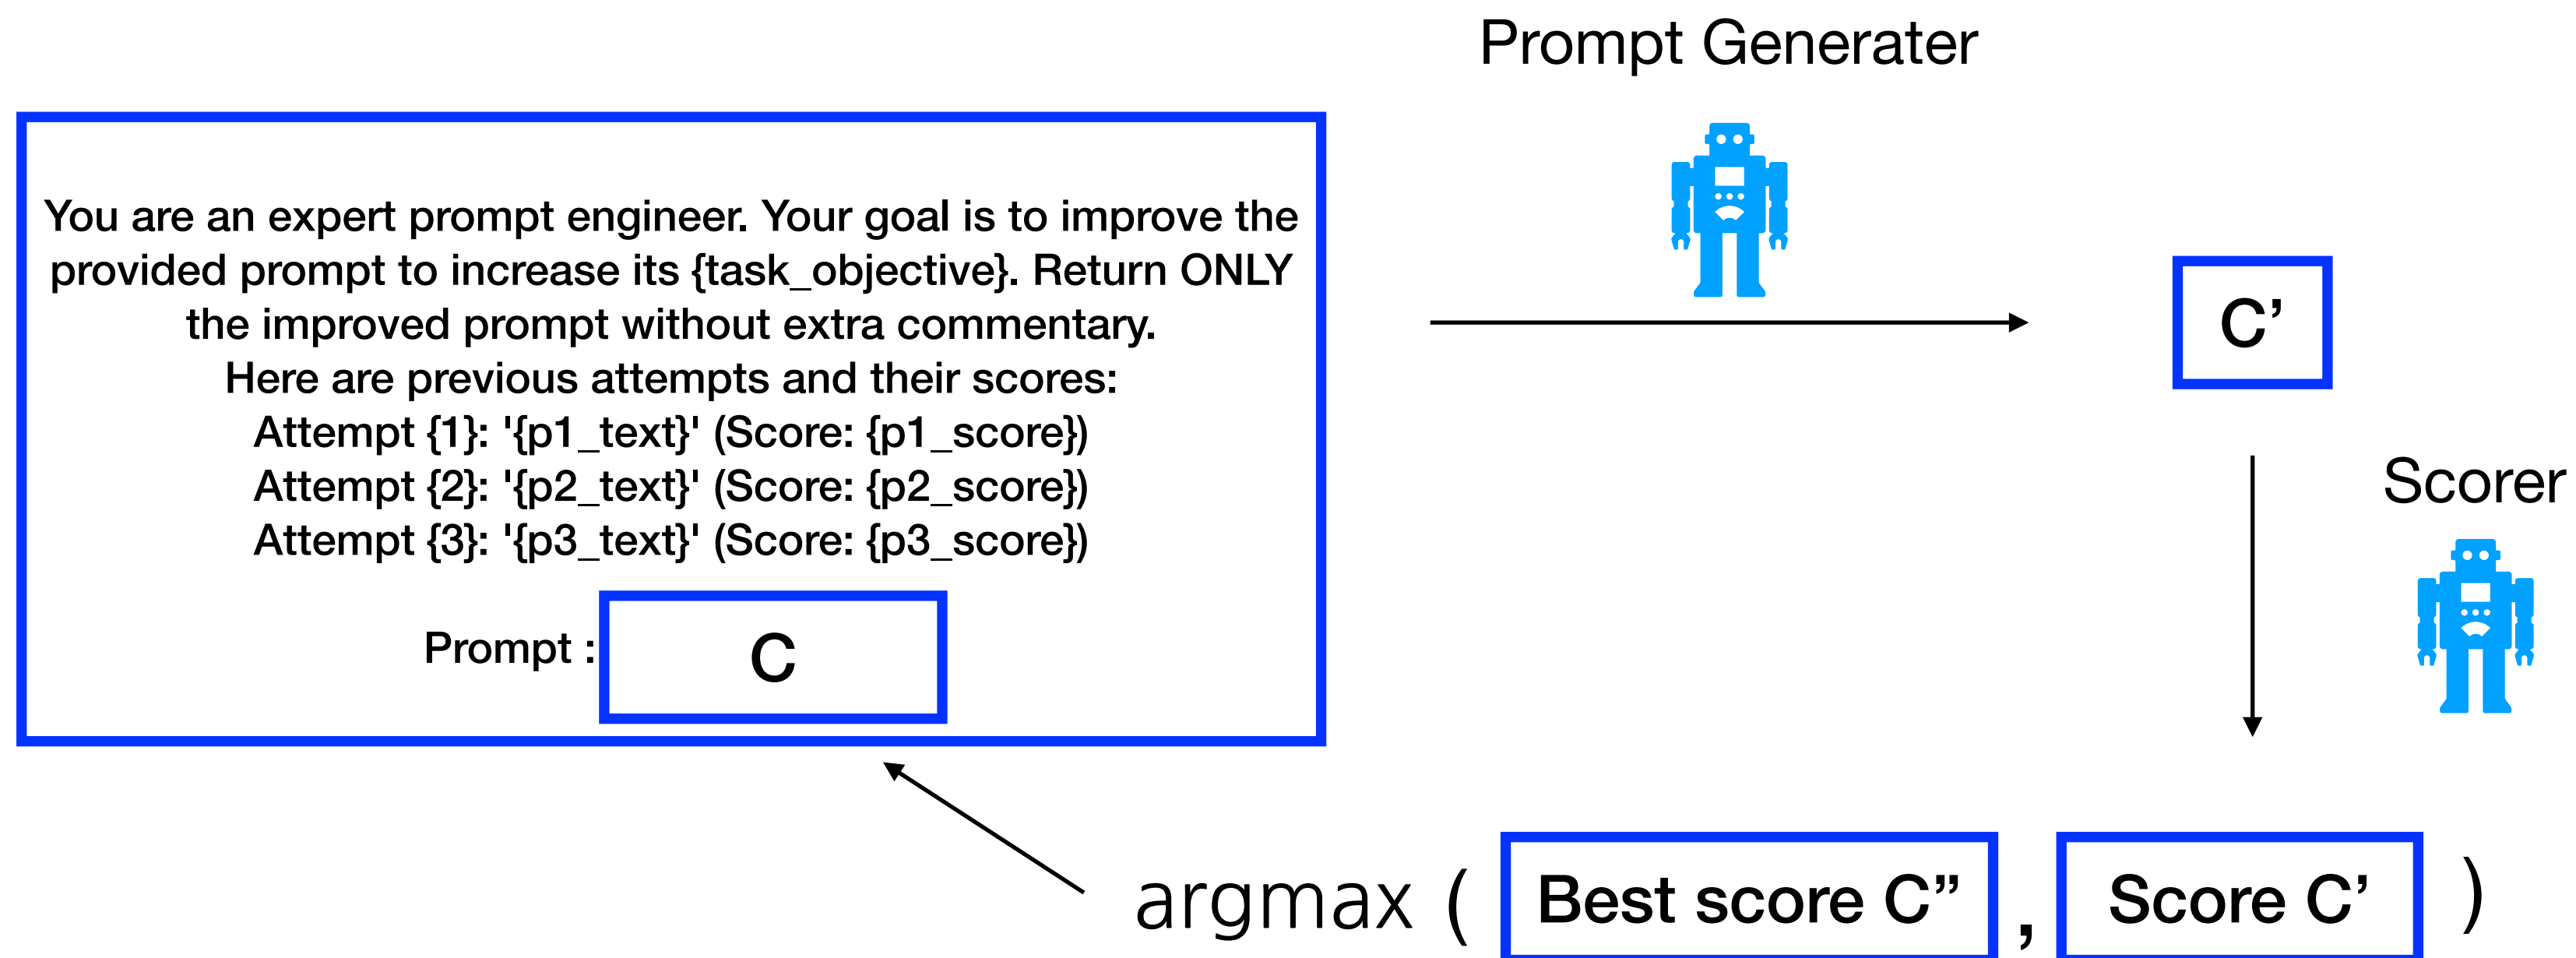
Prompt Generater

You are an expert prompt engineer. Your goal is to improve the provided prompt to increase its {task_objective}. Return ONLY the improved prompt without extra commentary.
Here are previous attempts and their scores:
Attempt {1}: '{p1_text}' (Score: {p1_score})
Attempt {2}: '{p2_text}' (Score: {p2_score})
Attempt {3}: '{p3_text}' (Score: {p3_score})

Prompt : C

C'

Scorer

argmax ( Best score C" , Score C' )